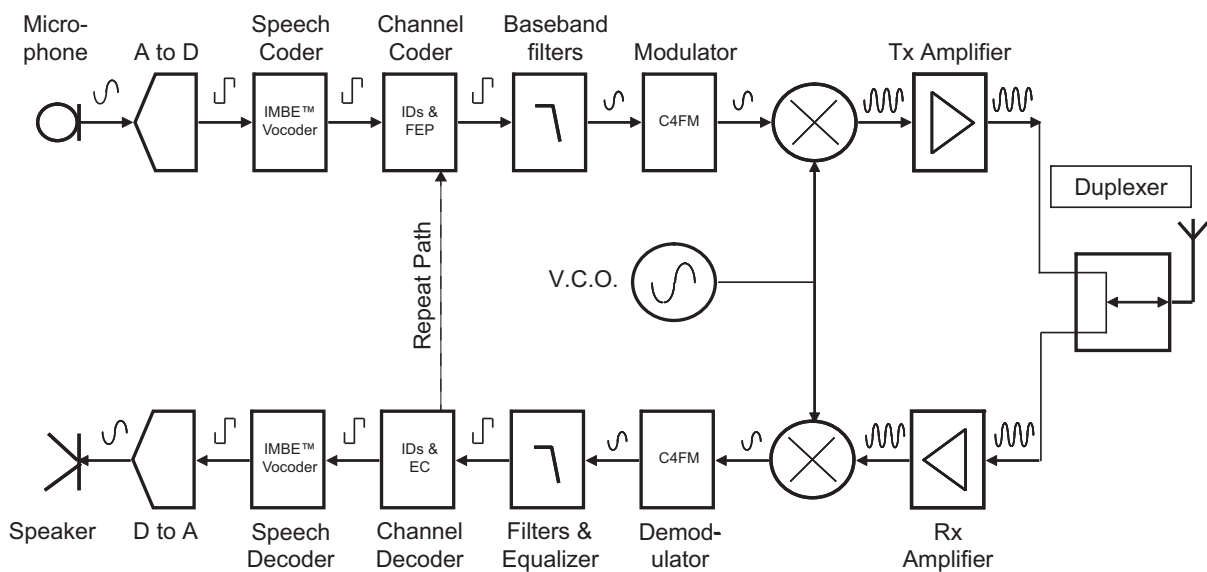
Microphone
A to D
Speech Coder
IMBE™ Vocoder
Channel Coder
IDs & FEP
Baseband filters
Modulator
C4FM
Tx Amplifier
Duplexer
Repeat Path
V.C.O.
Speaker
D to A
IMBE™ Vocoder
Speech Decoder
IDs & EC
Channel Decoder
Filters & Equalizer
C4FM
Demodulator
Rx Amplifier